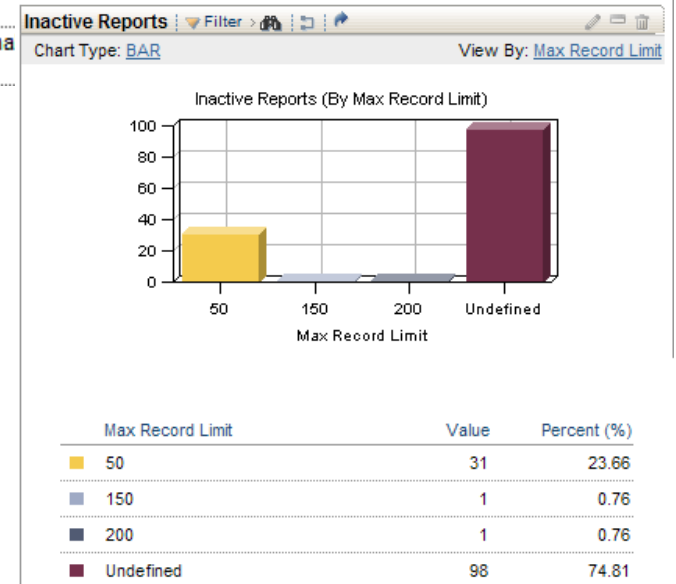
ua

Inactive Reports | Filter

Chart Type: BAR

View By: Max Record Limit

Inactive Reports (By Max Record Limit)

100
80
60
40
20
0

50 150 200 Undefined

Max Record Limit

| | Max Record Limit | Value | Percent (%) |
|---|---|---|---|
| | 50 | 31 | 23.66 |
| | 150 | 1 | 0.76 |
| | 200 | 1 | 0.76 |
| | Undefined | 98 | 74.81 |